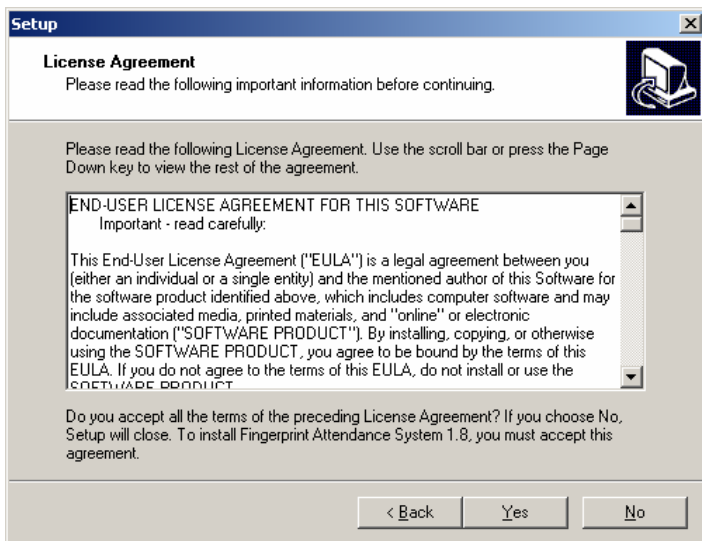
Setup

License Agreement
Please read the following important information before continuing.

Please read the following License Agreement. Use the scroll bar or press the Page Down key to view the rest of the agreement.

END-USER LICENSE AGREEMENT FOR THIS SOFTWARE
Important - read carefully:

This End-User License Agreement ("EULA") is a legal agreement between you (either an individual or a single entity) and the mentioned author of this Software for the software product identified above, which includes computer software and may include associated media, printed materials, and "online" or electronic documentation ("SOFTWARE PRODUCT"). By installing, copying, or otherwise using the SOFTWARE PRODUCT, you agree to be bound by the terms of this EULA. If you do not agree to the terms of this EULA, do not install or use the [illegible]

Do you accept all the terms of the preceding License Agreement? If you choose No, Setup will close. To install Fingerprint Attendance System 1.8, you must accept this agreement.

< Back   Yes   No